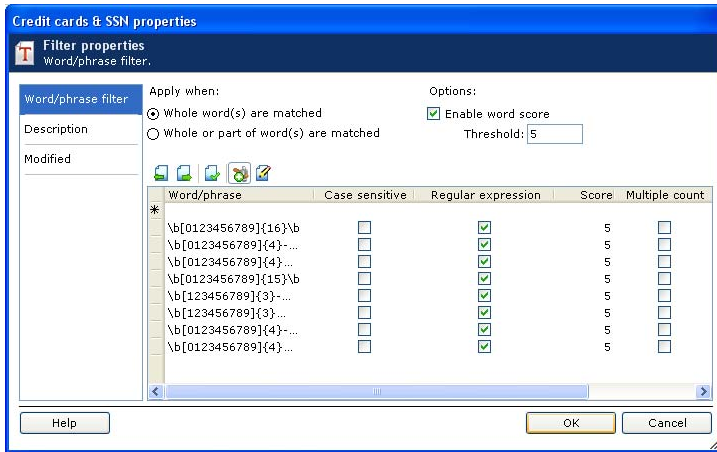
Credit cards & SSN properties

Filter properties
Word/phrase filter.

Word/phrase filter
Description
Modified

Apply when:
Whole word(s) are matched
Whole or part of word(s) are matched

Options:
Enable word score
Threshold: 5

| Word/phrase | Case sensitive | Regular expression | Score | Multiple count |
|---|---|---|---|---|
| * | | | | |
| \b[0123456789]{16}\b | ☐ | ☑ | 5 | ☐ |
| \b[0123456789]{4}-... | ☐ | ☑ | 5 | ☐ |
| \b[0123456789]{4}... | ☐ | ☑ | 5 | ☐ |
| \b[0123456789]{15}\b | ☐ | ☑ | 5 | ☐ |
| \b[123456789]{3}-... | ☐ | ☑ | 5 | ☐ |
| \b[123456789]{3}... | ☐ | ☑ | 5 | ☐ |
| \b[0123456789]{4}-... | ☐ | ☑ | 5 | ☐ |
| \b[0123456789]{4}... | ☐ | ☑ | 5 | ☐ |

Help
OK
Cancel